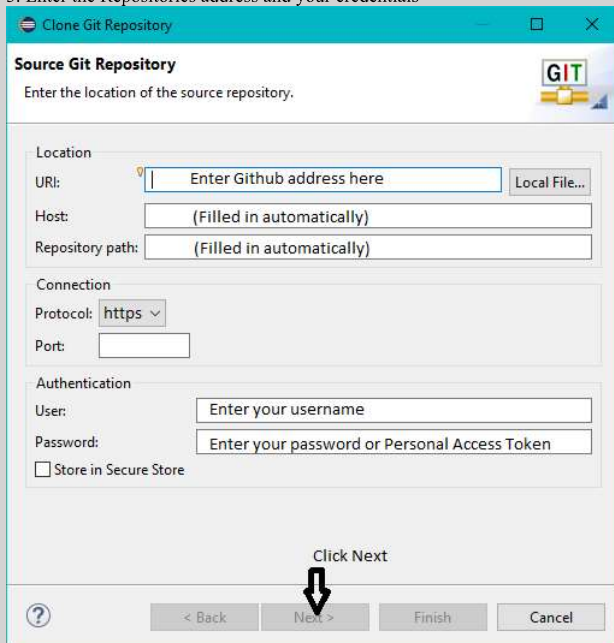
Clone Git Repository

Source Git Repository

Enter the location of the source repository.

GIT

Location

URI: Enter Github address here

Local File...

Host: (Filled in automatically)

Repository path: (Filled in automatically)

Connection

Protocol: https

Port:

Authentication

User: Enter your username

Password: Enter your password or Personal Access Token

Store in Secure Store

Click Next

?

< Back

Next >

Finish

Cancel